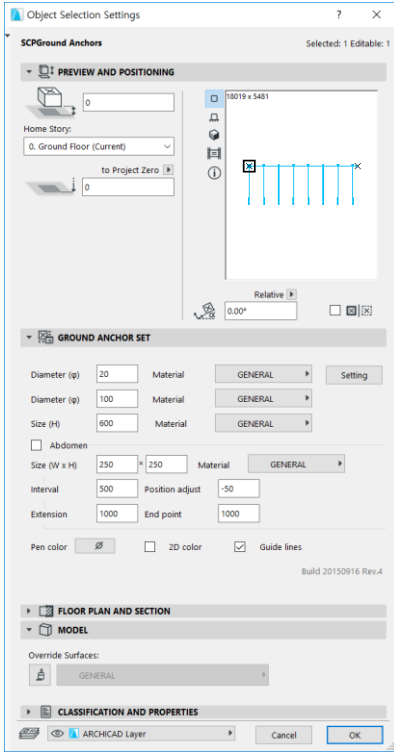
Object Selection Settings ? ✕

SCPGround Anchors

Selected: 1 Editable: 1

PREVIEW AND POSITIONING

0

Home Story:

0. Ground Floor (Current)

to Project Zero

0

18019 x 5481

Relative

0.00°

GROUND ANCHOR SET

Diameter (φ) 20 Material GENERAL Setting

Diameter (φ) 100 Material GENERAL

Size (H) 600 Material GENERAL

Abdomen

Size (W x H) 250 x 250 Material GENERAL

Interval 500 Position adjust -50

Extension 1000 End point 1000

Pen color 2D color Guide lines

Build 20150916 Rev.4

FLOOR PLAN AND SECTION

MODEL

Override Surfaces:

GENERAL

CLASSIFICATION AND PROPERTIES

ARCHICAD Layer

Cancel OK